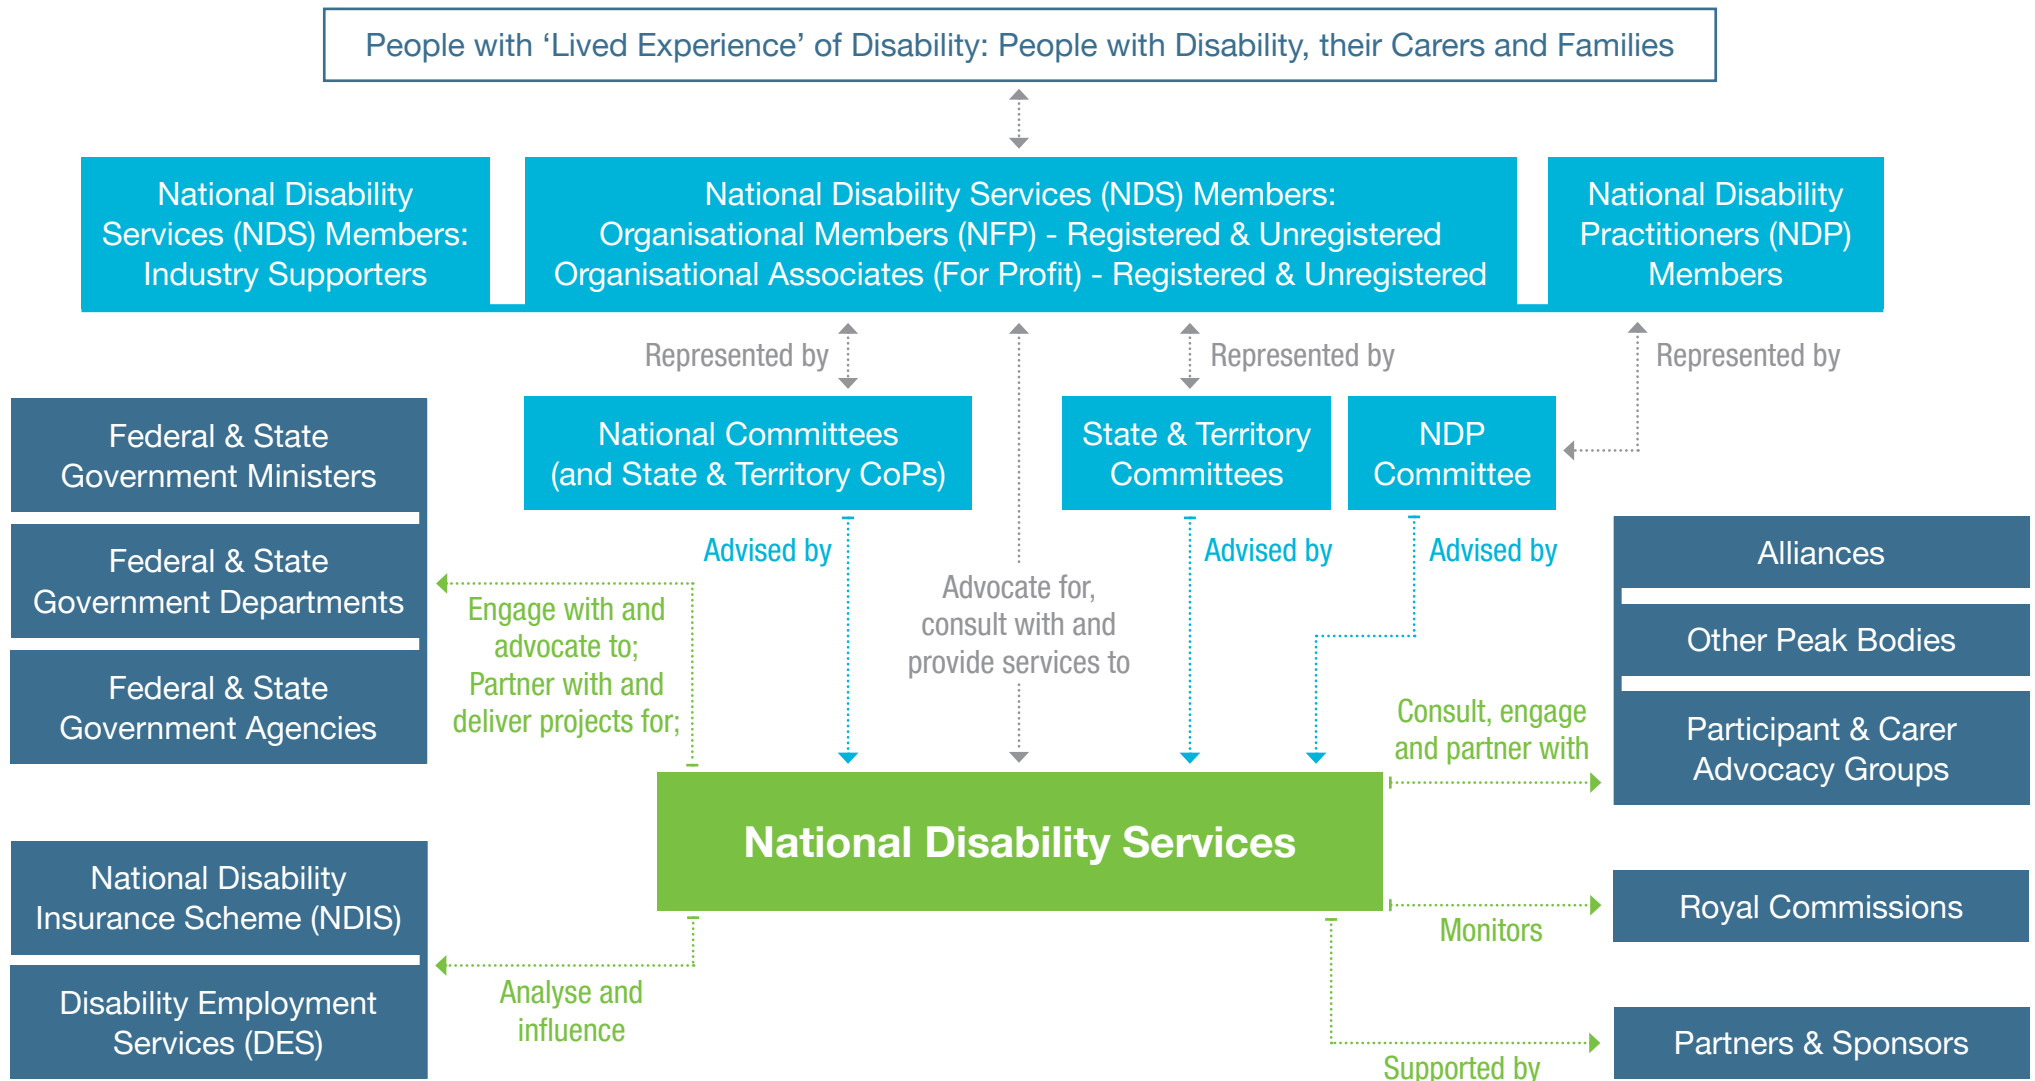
People with ‘Lived Experience’ of Disability: People with Disability, their Carers and Families

National Disability Services (NDS) Members: Industry Supporters

National Disability Services (NDS) Members: Organisational Members (NFP) - Registered & Unregistered Organisational Associates (For Profit) - Registered & Unregistered

National Disability Practitioners (NDP) Members

Represented by

Represented by

Represented by

Federal & State Government Ministers

Federal & State Government Departments

Federal & State Government Agencies

National Committees (and State & Territory CoPs)

State & Territory Committees

NDP Committee

Advised by

Advised by

Advised by

Engage with and advocate to; Partner with and deliver projects for;

Advocate for, consult with and provide services to

Alliances

Other Peak Bodies

Participant & Carer Advocacy Groups

Consult, engage and partner with

National Disability Services

National Disability Insurance Scheme (NDIS)

Disability Employment Services (DES)

Royal Commissions

Monitors

Analyse and influence

Partners & Sponsors

Supported by